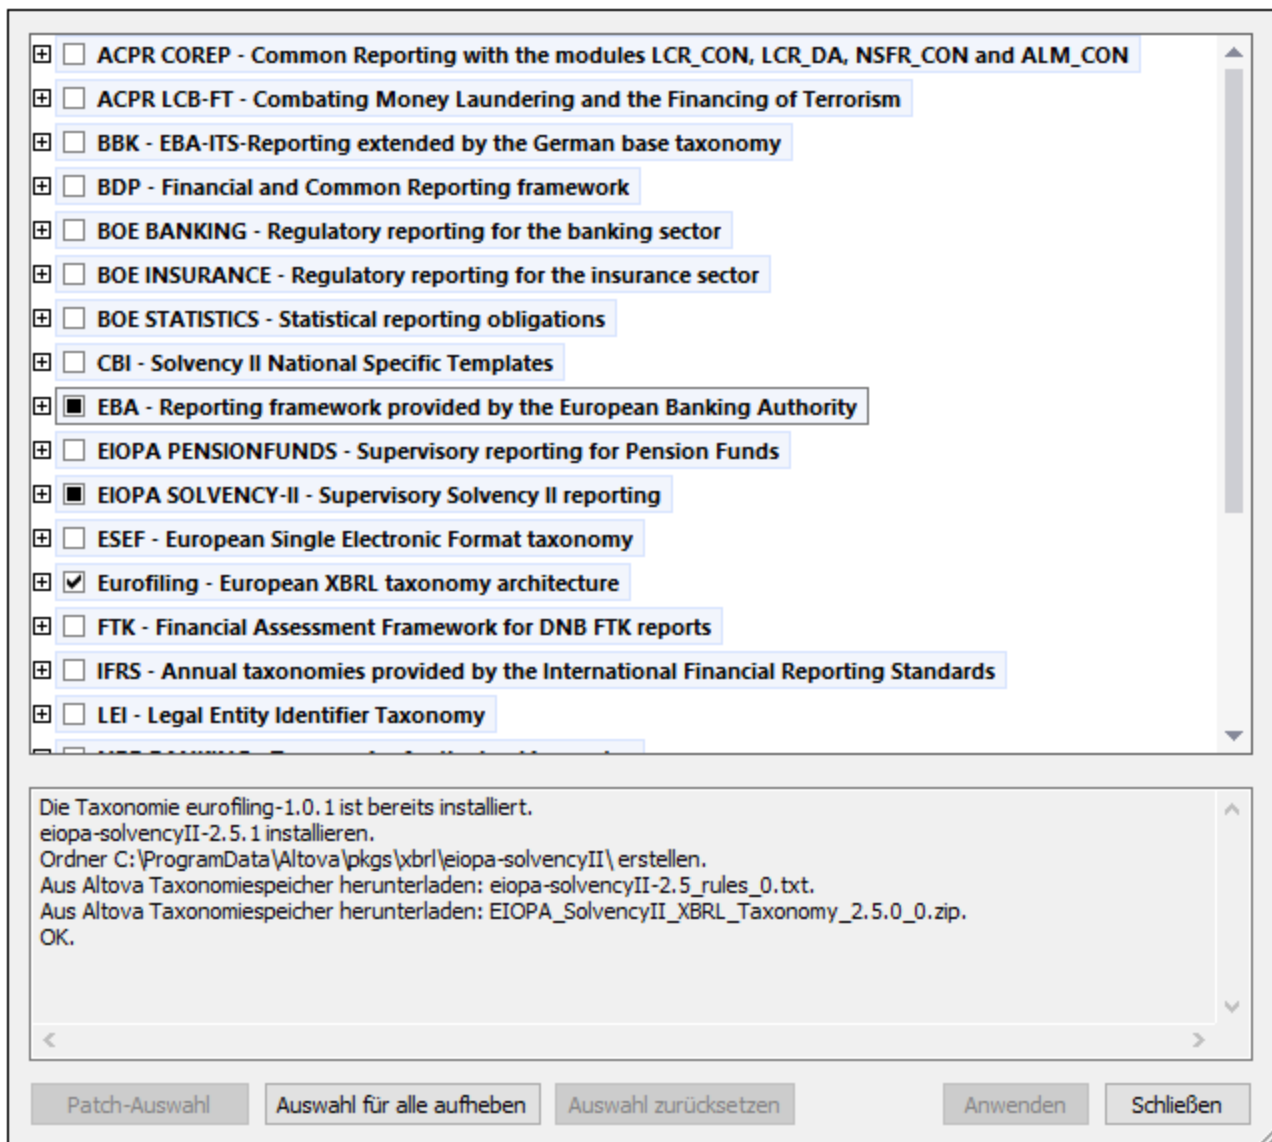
ACPR COREP - Common Reporting with the modules LCR_CON, LCR_DA, NSFR_CON and ALM_CON
ACPR LCB-FT - Combating Money Laundering and the Financing of Terrorism
BBK - EBA-ITS-Reporting extended by the German base taxonomy
BDP - Financial and Common Reporting framework
BOE BANKING - Regulatory reporting for the banking sector
BOE INSURANCE - Regulatory reporting for the insurance sector
BOE STATISTICS - Statistical reporting obligations
CBI - Solvency II National Specific Templates
EBA - Reporting framework provided by the European Banking Authority
EIOPA PENSIONFUNDS - Supervisory reporting for Pension Funds
EIOPA SOLVENCY-II - Supervisory Solvency II reporting
ESEF - European Single Electronic Format taxonomy
Eurofiling - European XBRL taxonomy architecture
FTK - Financial Assessment Framework for DNB FTK reports
IFRS - Annual taxonomies provided by the International Financial Reporting Standards
LEI - Legal Entity Identifier Taxonomy
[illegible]

Die Taxonomie eurofiling-1.0.1 ist bereits installiert.
eiopa-solvencyII-2.5.1 installieren.
Ordner C:\ProgramData\Altova\pkgs\xbrl\eiopa-solvencyII\ erstellen.
Aus Altova Taxonomiespeicher herunterladen: eiopa-solvencyII-2.5_rules_0.txt.
Aus Altova Taxonomiespeicher herunterladen: EIOPA_SolvencyII_XBRL_Taxonomy_2.5.0_0.zip.
OK.

Patch-Auswahl
Auswahl für alle aufheben
Auswahl zurücksetzen
Anwenden
Schließen